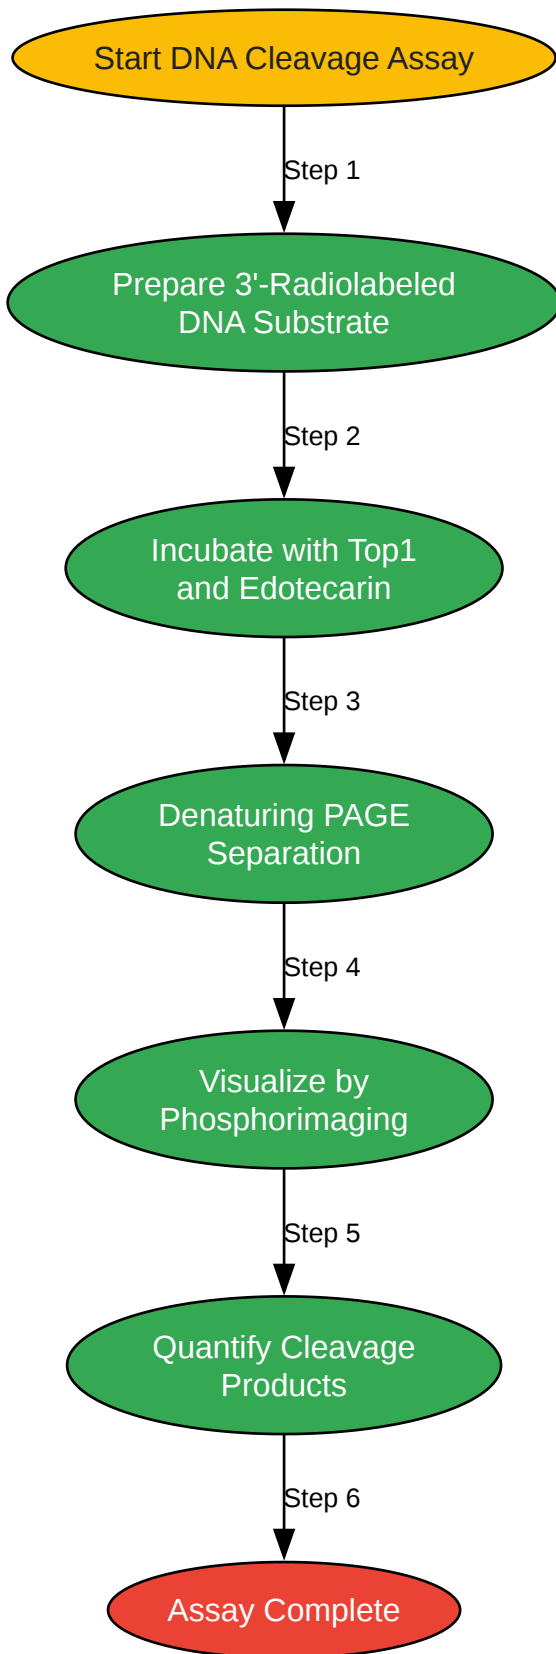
Start DNA Cleavage Assay

Step 1

Prepare 3'-Radiolabeled DNA Substrate

Step 2

Incubate with Top1 and Edotecarin

Step 3

Denaturing PAGE Separation

Step 4

Visualize by Phosphorimaging

Step 5

Quantify Cleavage Products

Step 6

Assay Complete